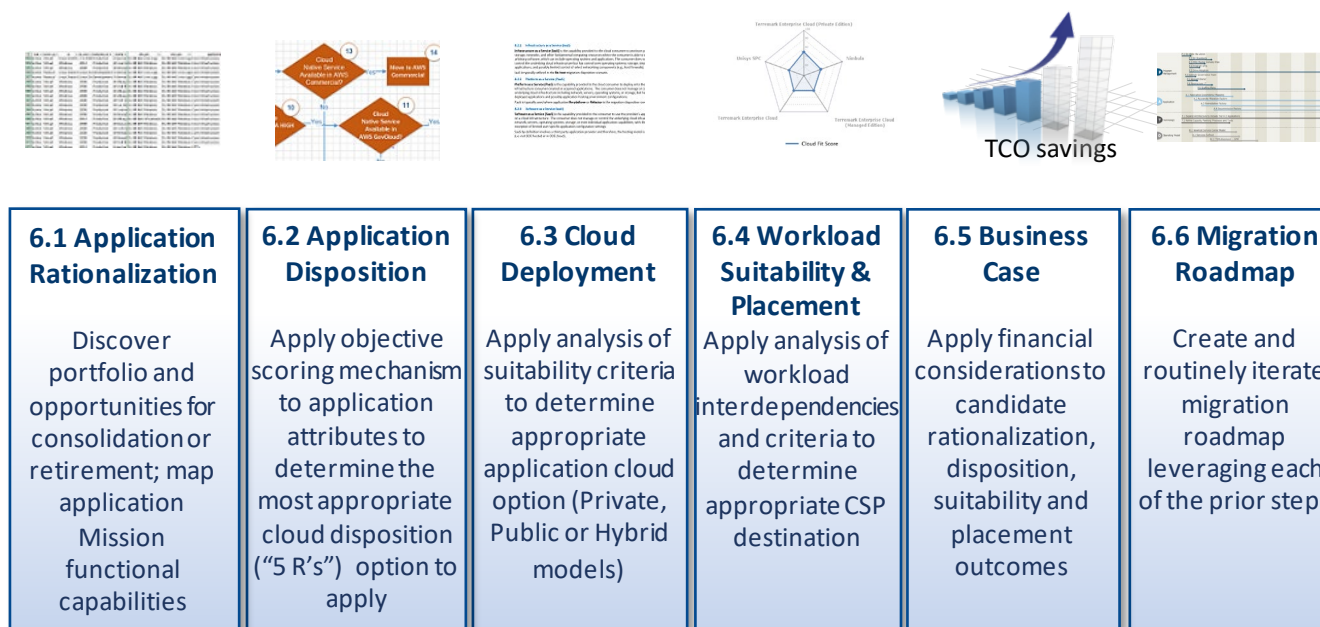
Cloud Native Service Available in AWS Commercial?

Move to AWS Commercial

Cloud Native Service Available in AWS GovCloud?

13

14

10

11

Yes

Yes

Terremark Enterprise Cloud (Private Edition)

Vsphere

Cloud Fit Score

TCO savings

6.1 Application Rationalization

Discover portfolio and opportunities for consolidation or retirement; map application Mission functional capabilities

6.2 Application Disposition

Apply objective scoring mechanism to application attributes to determine the most appropriate cloud disposition ("5 R's") option to apply

6.3 Cloud Deployment

Apply analysis of suitability criteria to determine appropriate application cloud option (Private, Public or Hybrid models)

6.4 Workload Suitability & Placement

Apply analysis of workload interdependencies and criteria to determine appropriate CSP destination

6.5 Business Case

Apply financial considerations to candidate rationalization, disposition, suitability and placement outcomes

6.6 Migration Roadmap

Create and routinely iterate migration roadmap leveraging each of the prior steps